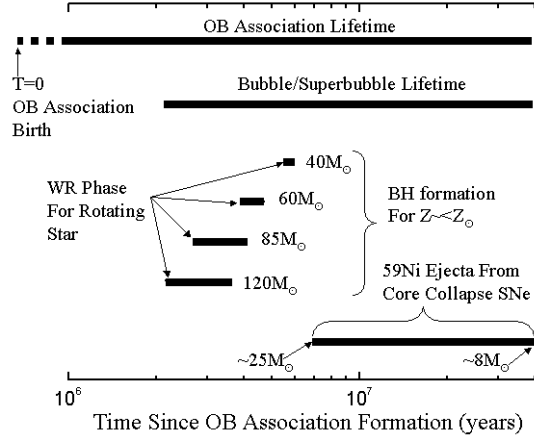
OB Association Lifetime

T=0
OB Association Birth

Bubble/Superbubble Lifetime

WR Phase For Rotating Star

$40M_{\odot}$

$60M_{\odot}$

$85M_{\odot}$

$120M_{\odot}$

BH formation For $Z\sim<Z_{\odot}$

59Ni Ejecta From Core Collapse SNe

$\sim25M_{\odot}$

$\sim8M_{\odot}$

$10^6$

$10^7$

Time Since OB Association Formation (years)